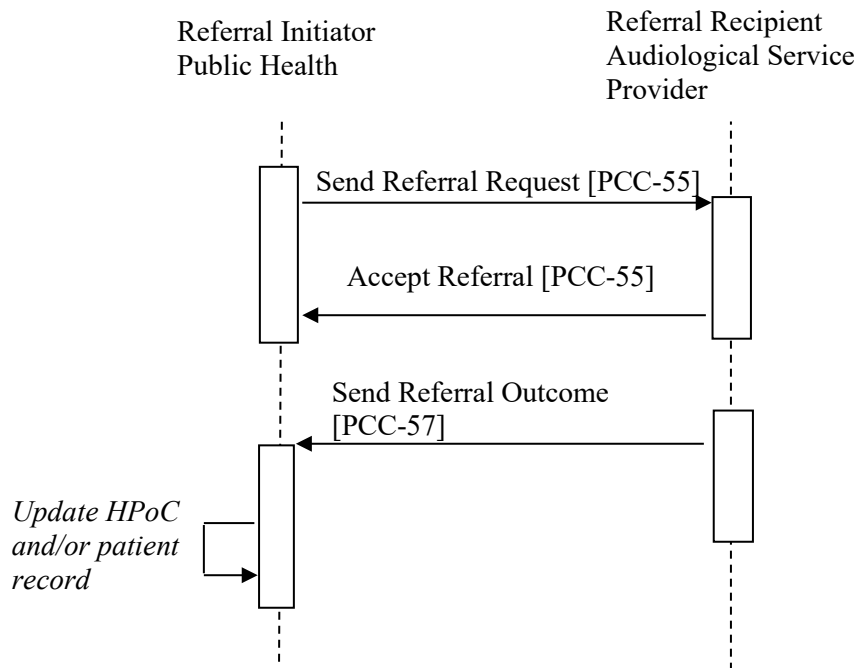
Referral Initiator
Public Health

Referral Recipient
Audiological Service
Provider

Send Referral Request [PCC-55]

Accept Referral [PCC-55]

Send Referral Outcome
[PCC-57]

*Update HPoC and/or patient record*